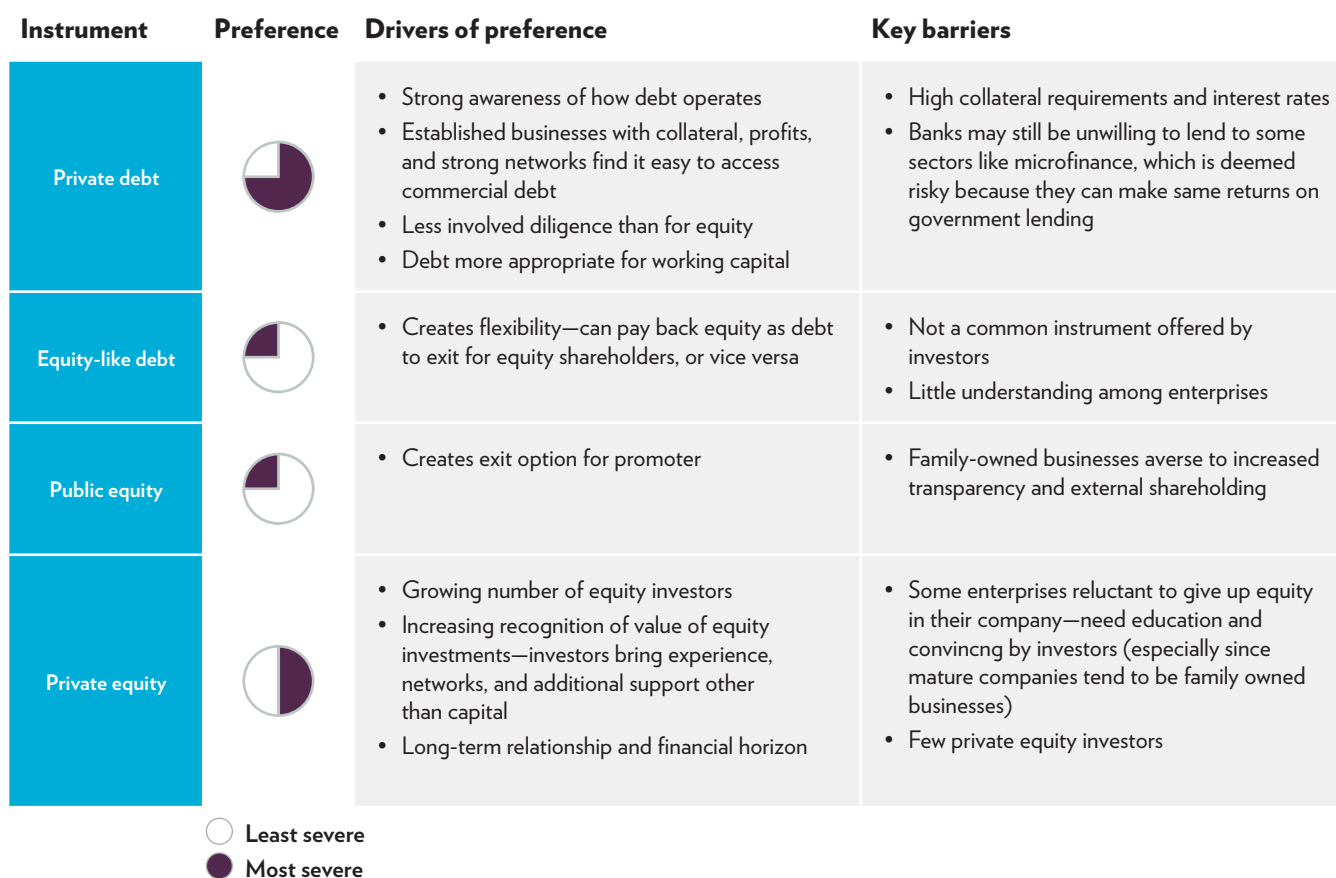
| Instrument | Preference | Drivers of preference | Key barriers |
|---|---|---|---|
| Private debt | | • Strong awareness of how debt operates<br>• Established businesses with collateral, profits, and strong networks find it easy to access commercial debt<br>• Less involved diligence than for equity<br>• Debt more appropriate for working capital | • High collateral requirements and interest rates<br>• Banks may still be unwilling to lend to some sectors like microfinance, which is deemed risky because they can make same returns on government lending |
| Equity-like debt | | • Creates flexibility—can pay back equity as debt to exit for equity shareholders, or vice versa | • Not a common instrument offered by investors<br>• Little understanding among enterprises |
| Public equity | | • Creates exit option for promoter | • Family-owned businesses averse to increased transparency and external shareholding |
| Private equity | | • Growing number of equity investors<br>• Increasing recognition of value of equity investments—investors bring experience, networks, and additional support other than capital<br>• Long-term relationship and financial horizon | • Some enterprises reluctant to give up equity in their company—need education and convincng by investors (especially since mature companies tend to be family owned businesses)<br>• Few private equity investors |

Least severe
Most severe